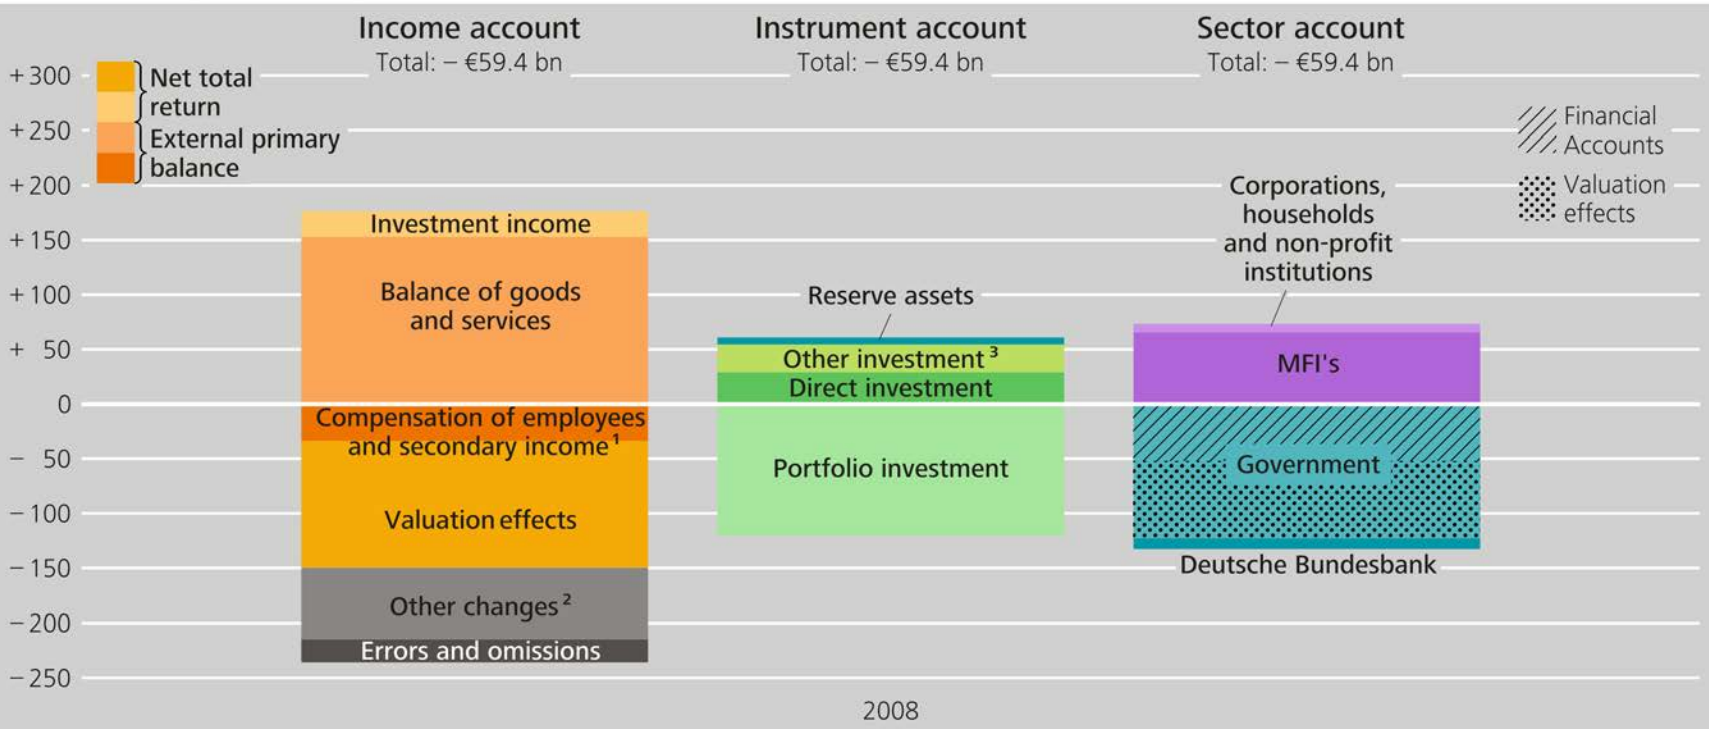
Income account
Total: – €59.4 bn

Instrument account
Total: – €59.4 bn

Sector account
Total: – €59.4 bn

+ 300
+ 250
+ 200
+ 150
+ 100
+ 50
0
– 50
– 100
– 150
– 200
– 250

Net total return
External primary balance

Financial Accounts
Valuation effects

Investment income
Balance of goods and services
Compensation of employees and secondary income $^1$
Valuation effects
Other changes $^2$
Errors and omissions

Reserve assets
Other investment $^3$
Direct investment
Portfolio investment

Corporations, households and non-profit institutions
MFI's
Government
Deutsche Bundesbank

2008